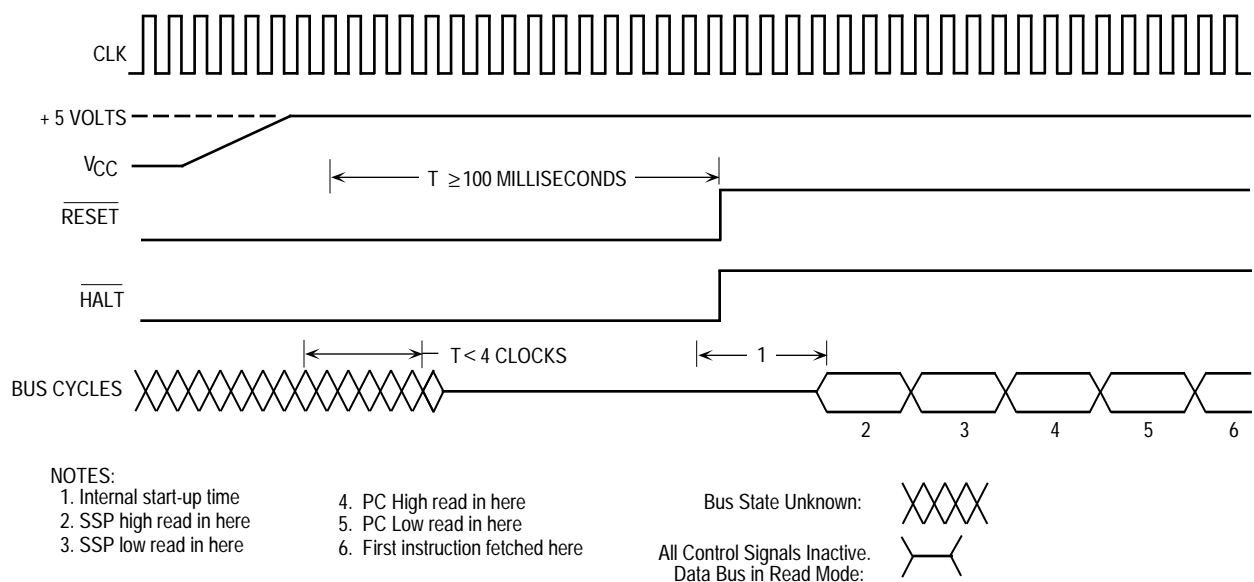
CLK

+ 5 VOLTS

$V_{CC}$

T $\geq$100 MILLISECONDS

$\overline{RESET}$

$\overline{HALT}$

T < 4 CLOCKS

1

BUS CYCLES

2 3 4 5 6

NOTES:
1. Internal start-up time
2. SSP high read in here
3. SSP low read in here

4. PC High read in here
5. PC Low read in here
6. First instruction fetched here

Bus State Unknown:

All Control Signals Inactive.
Data Bus in Read Mode: